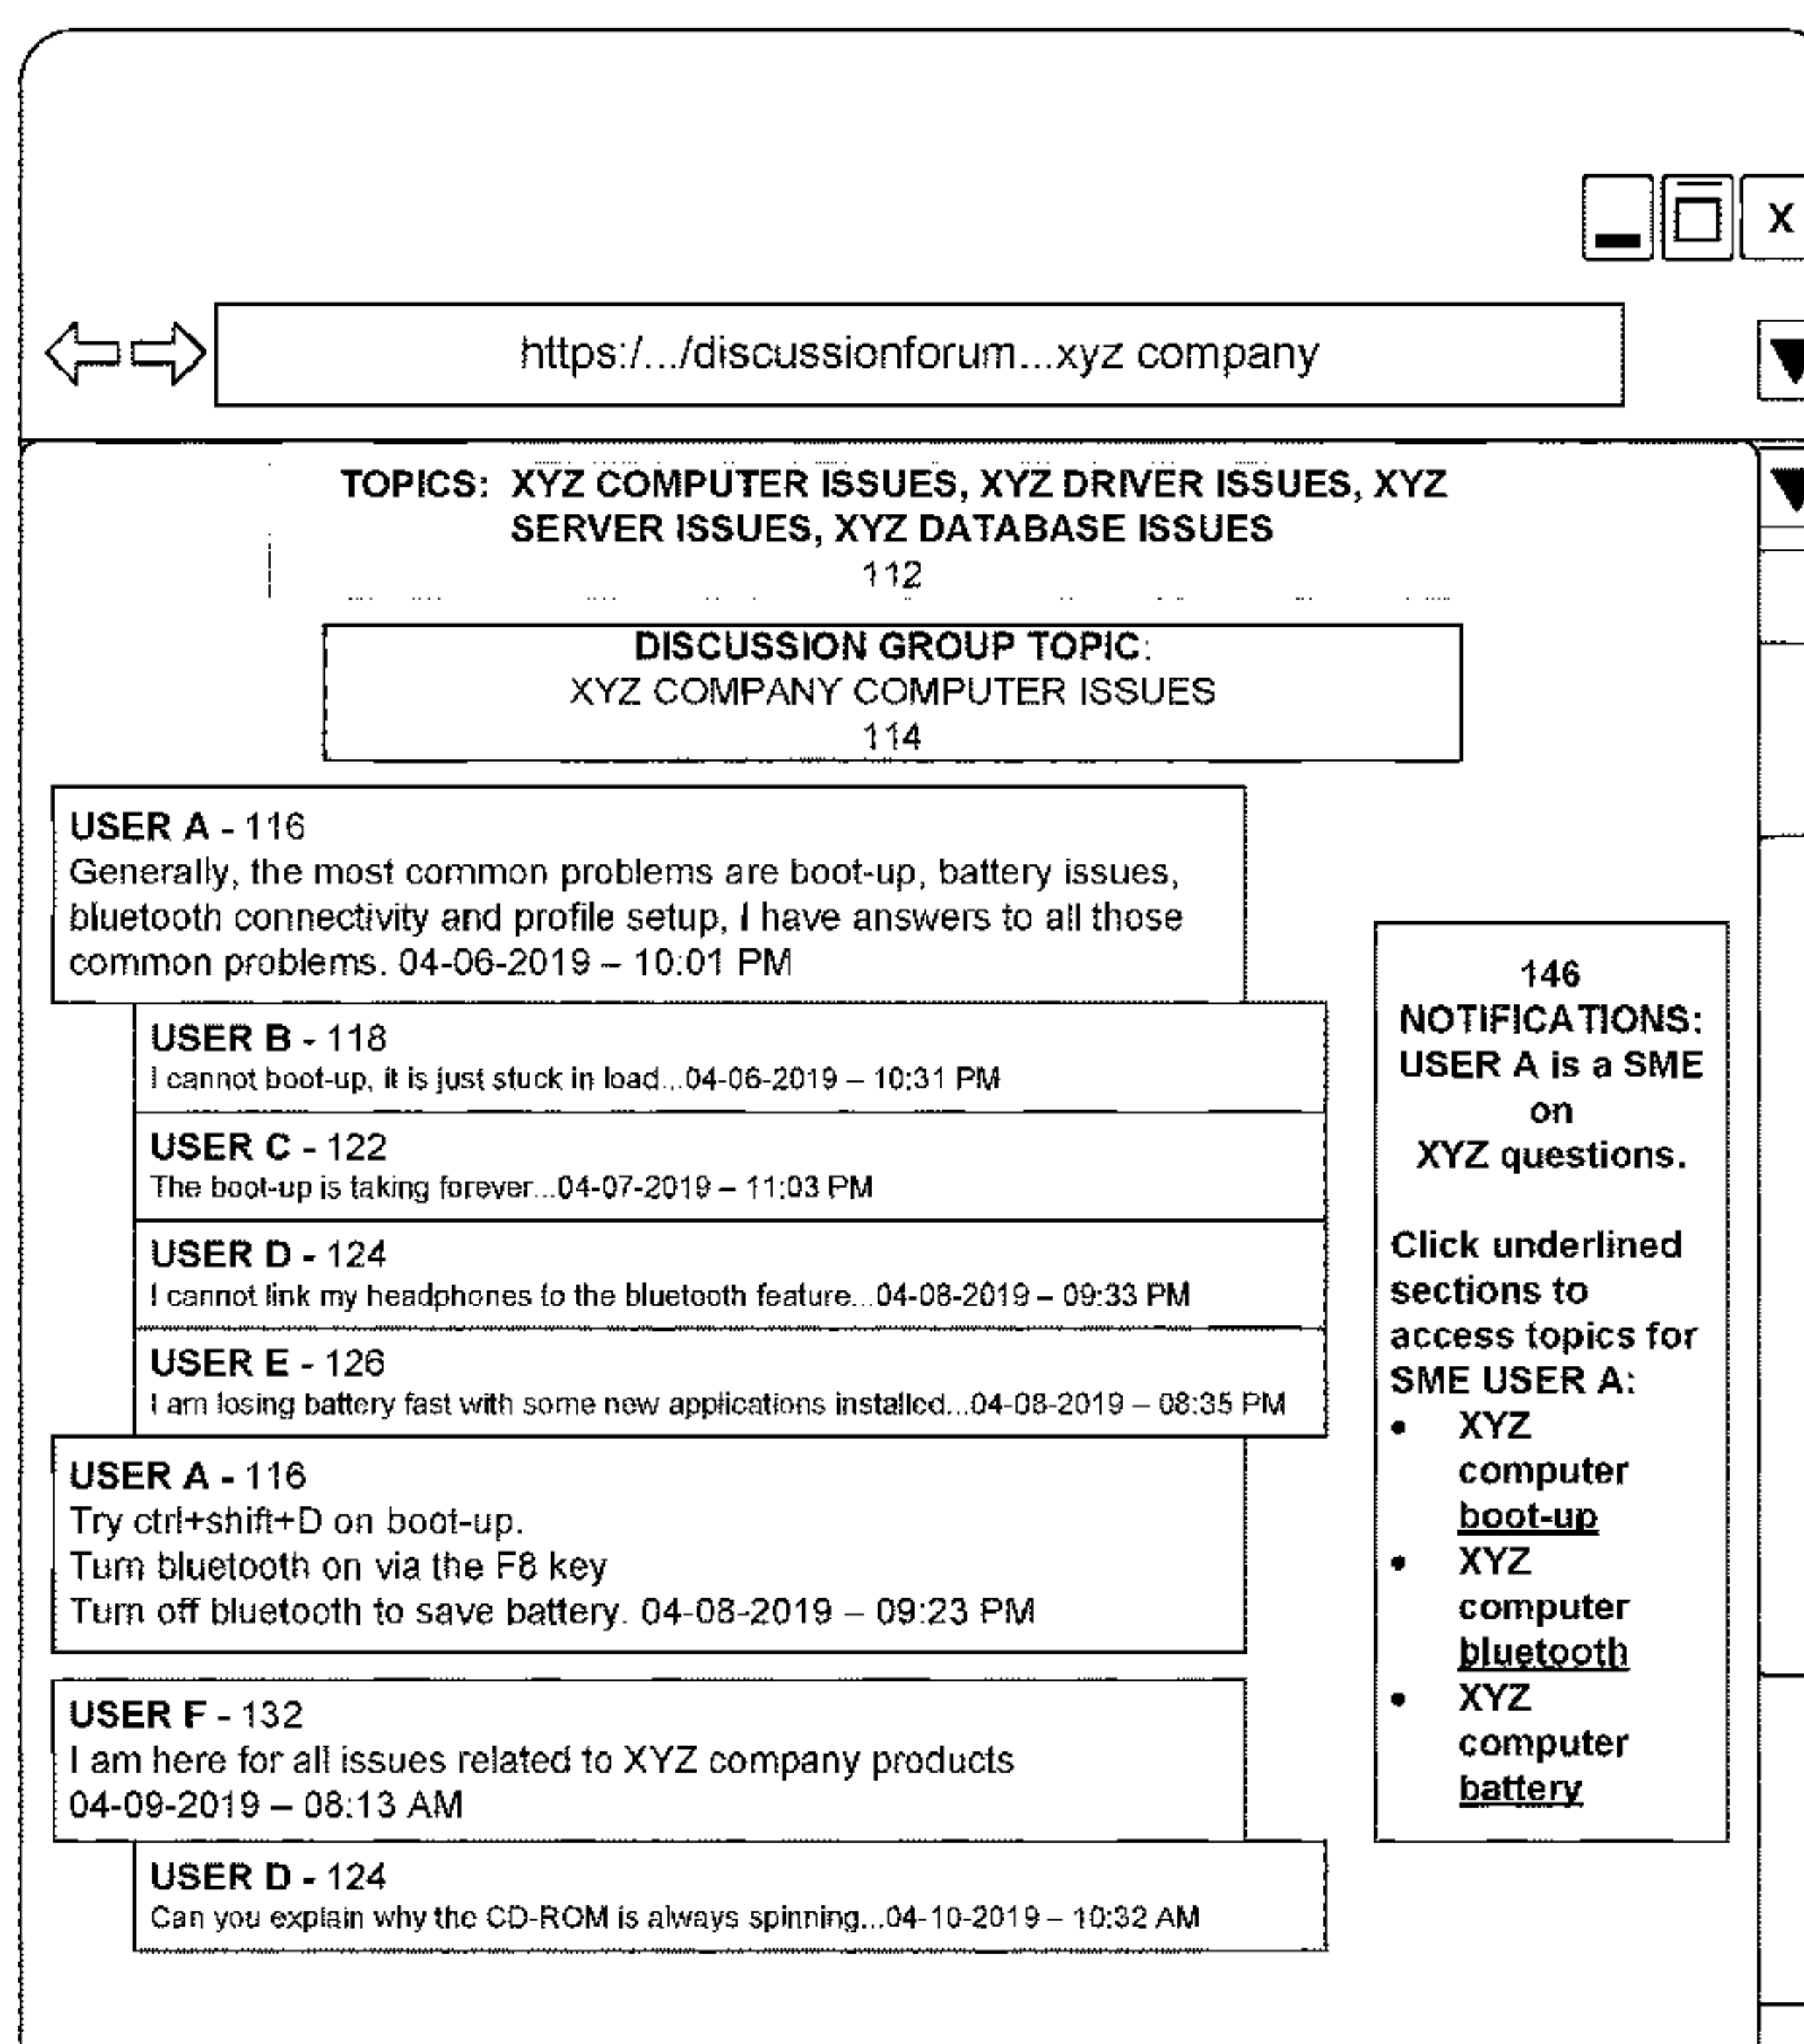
X

https:/.../discussionforum...xyz company

TOPICS: XYZ COMPUTER ISSUES, XYZ DRIVER ISSUES, XYZ SERVER ISSUES, XYZ DATABASE ISSUES
112

DISCUSSION GROUP TOPIC:
XYZ COMPANY COMPUTER ISSUES
114

USER A - 116
Generally, the most common problems are boot-up, battery issues, bluetooth connectivity and profile setup, I have answers to all those common problems. 04-06-2019 – 10:01 PM

USER B - 118
I cannot boot-up, it is just stuck in load...04-06-2019 – 10:31 PM

USER C - 122
The boot-up is taking forever...04-07-2019 – 11:03 PM

USER D - 124
I cannot link my headphones to the bluetooth feature...04-08-2019 – 09:33 PM

USER E - 126
I am losing battery fast with some new applications installed...04-08-2019 – 08:35 PM

USER A - 116
Try ctrl+shift+D on boot-up.
Turn bluetooth on via the F8 key
Turn off bluetooth to save battery. 04-08-2019 – 09:23 PM

USER F - 132
I am here for all issues related to XYZ company products
04-09-2019 – 08:13 AM

USER D - 124
Can you explain why the CD-ROM is always spinning...04-10-2019 – 10:32 AM

146
NOTIFICATIONS:
USER A is a SME on
XYZ questions.

Click underlined sections to access topics for SME USER A:
• XYZ computer boot-up
• XYZ computer bluetooth
• XYZ computer battery